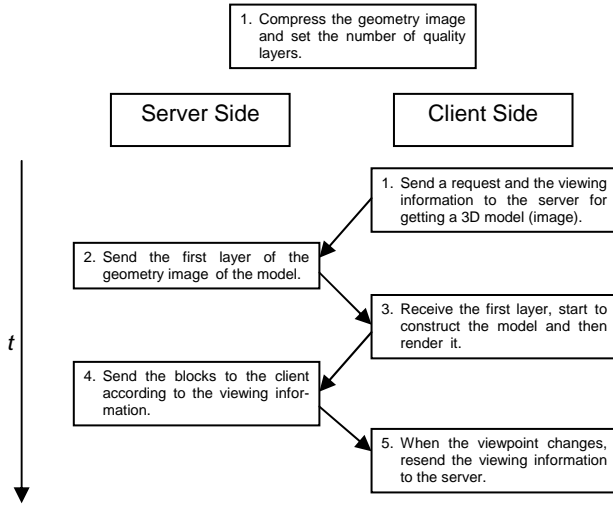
1. Compress the geometry image and set the number of quality layers.

Server Side

Client Side

1. Send a request and the viewing information to the server for getting a 3D model (image).

2. Send the first layer of the geometry image of the model.

3. Receive the first layer, start to construct the model and then render it.

t

4. Send the blocks to the client according to the viewing information.

5. When the viewpoint changes, resend the viewing information to the server.